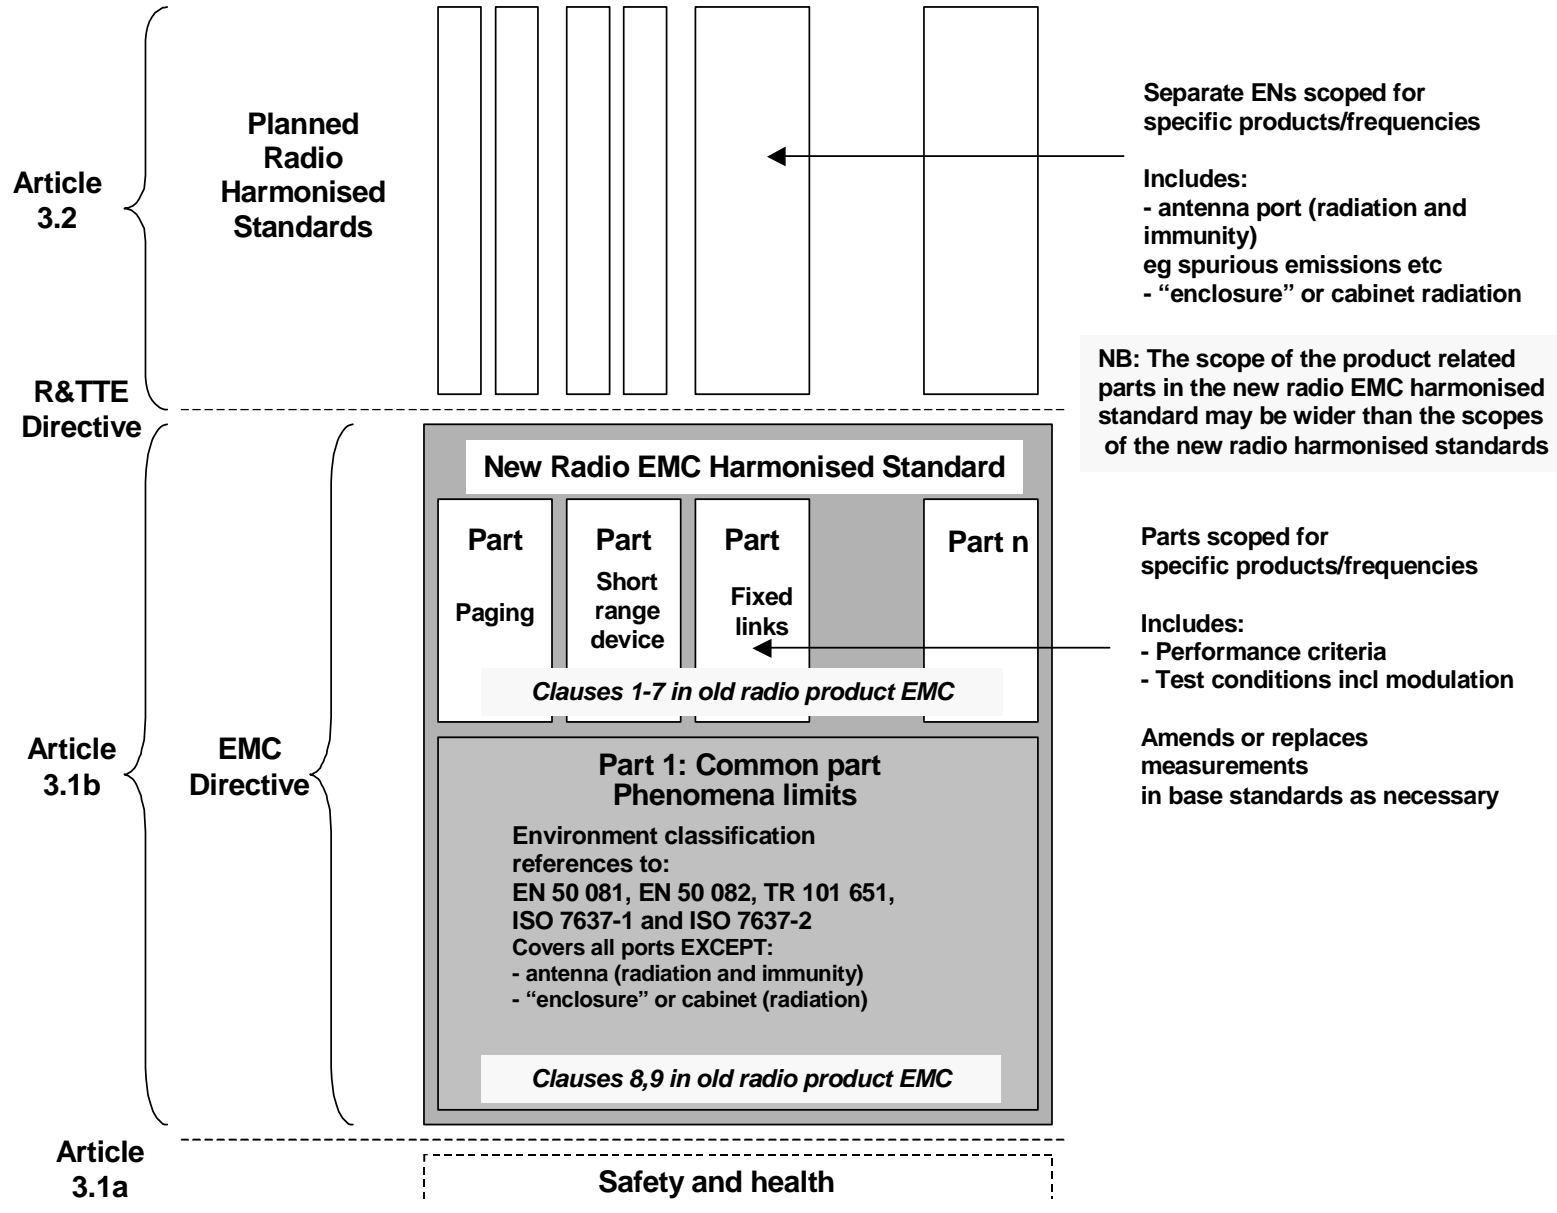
Article 3.2

Planned Radio Harmonised Standards

Separate ENs scoped for specific products/frequencies

Includes:
- antenna port (radiation and immunity)
eg spurious emissions etc
- "enclosure" or cabinet radiation

NB: The scope of the product related parts in the new radio EMC harmonised standard may be wider than the scopes of the new radio harmonised standards

R&TTE Directive

New Radio EMC Harmonised Standard

Part
Paging

Part
Short range device

Part
Fixed links

Part n

Clauses 1-7 in old radio product EMC

Parts scoped for specific products/frequencies

Includes:
- Performance criteria
- Test conditions incl modulation

Amends or replaces measurements in base standards as necessary

Article 3.1b

EMC Directive

Part 1: Common part
Phenomena limits

Environment classification references to:
EN 50 081, EN 50 082, TR 101 651, ISO 7637-1 and ISO 7637-2
Covers all ports EXCEPT:
- antenna (radiation and immunity)
- "enclosure" or cabinet (radiation)

Clauses 8,9 in old radio product EMC

Article 3.1a

Safety and health